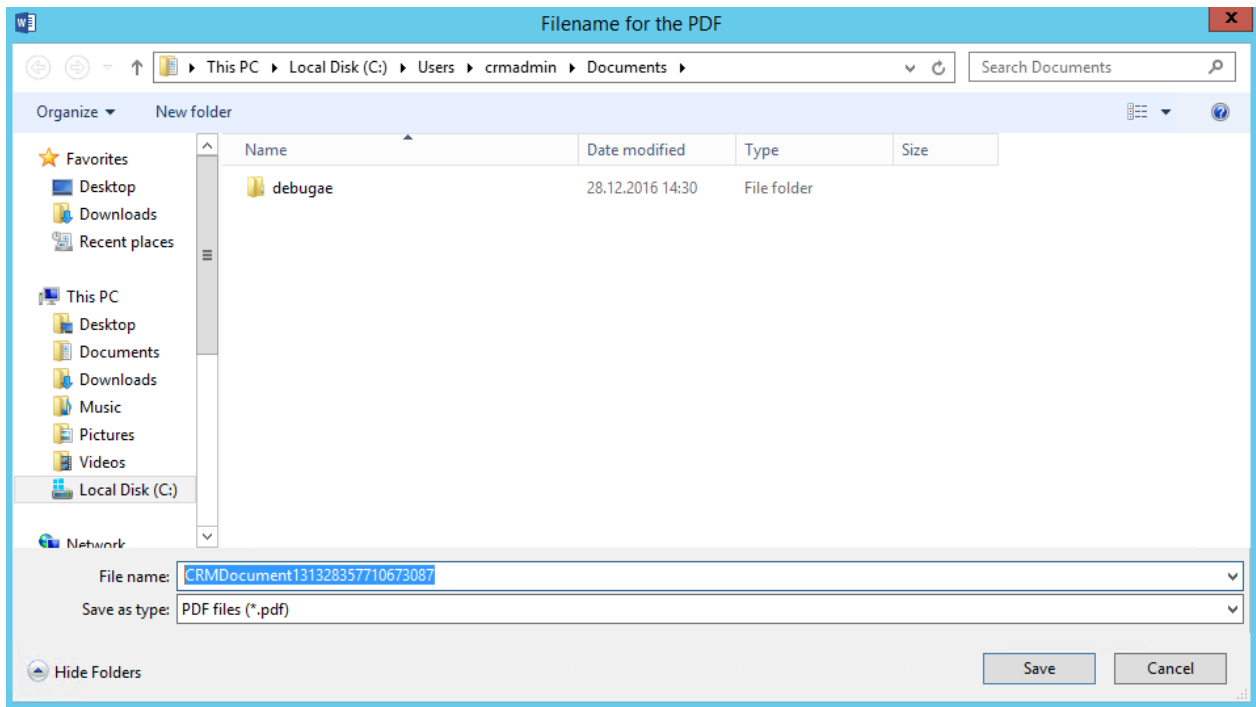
Filename for the PDF

This PC ▸ Local Disk (C:) ▸ Users ▸ crmadmin ▸ Documents ▸

Search Documents

Organize ▾ New folder

Favorites
Desktop
Downloads
Recent places

This PC
Desktop
Documents
Downloads
Music
Pictures
Videos
Local Disk (C:)

Network

| Name | Date modified | Type | Size |
|---|---|---|---|
| debugae | 28.12.2016 14:30 | File folder | |

File name: CRMDocument131328357710673087

Save as type: PDF files (*.pdf)

Hide Folders

Save

Cancel